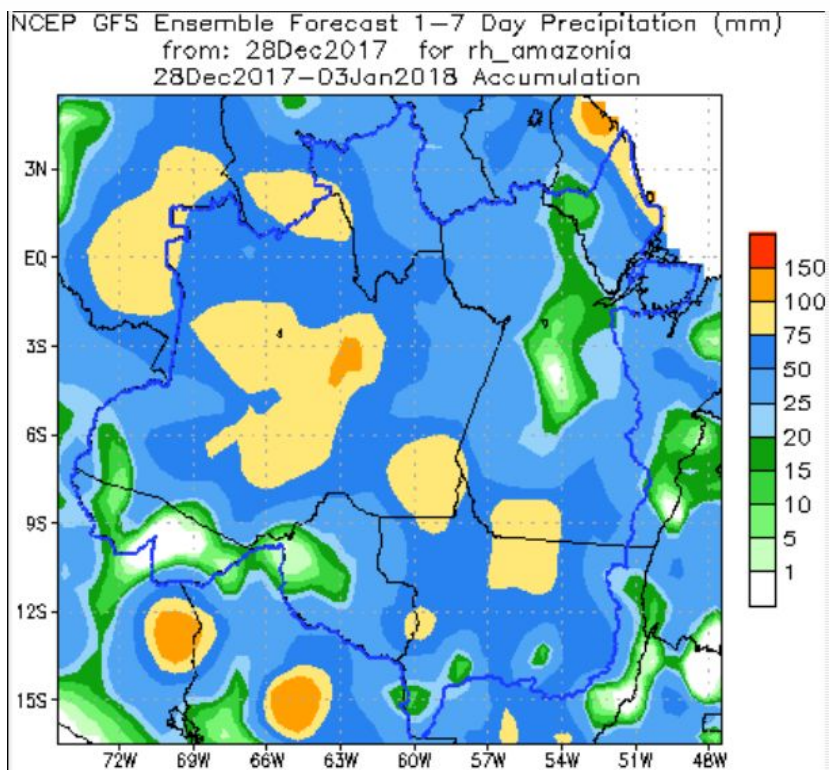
NCEP GFS Ensemble Forecast 1–7 Day Precipitation (mm)
from: 28Dec2017 for rh_amazonia
28Dec2017–03Jan2018 Accumulation

3N
EQ
3S
6S
9S
12S
15S

72W 69W 66W 63W 60W 57W 54W 51W 48W

150
100
75
50
25
20
15
10
5
1